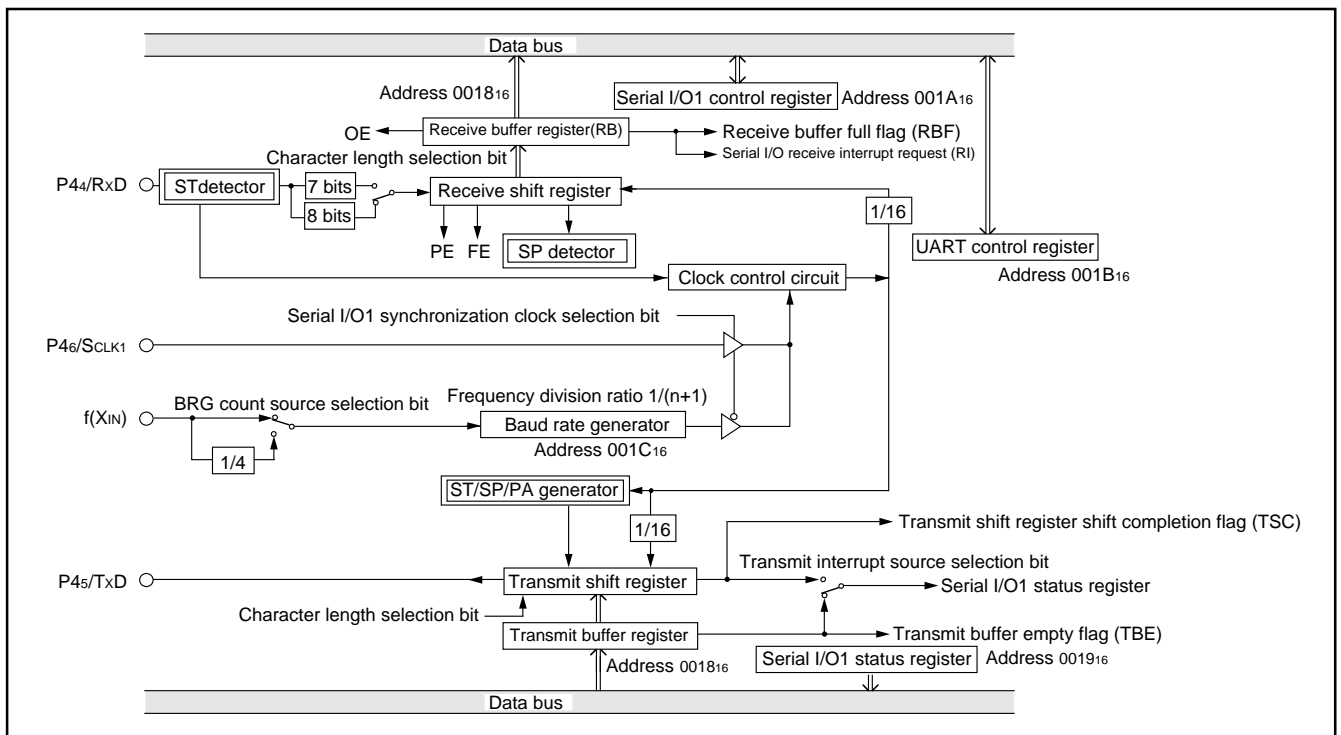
Data bus

Address $0018_{16}$

Serial I/O1 control register

Address $001A_{16}$

OE

Receive buffer register(RB)

Receive buffer full flag (RBF)

Serial I/O receive interrupt request (RI)

Character length selection bit

P$4_4$/RxD

STdetector

7 bits

8 bits

Receive shift register

1/16

PE

FE

SP detector

UART control register

Address $001B_{16}$

Clock control circuit

Serial I/O1 synchronization clock selection bit

P$4_6$/$S_{CLK1}$

Frequency division ratio 1/(n+1)

BRG count source selection bit

f($X_{IN}$)

Baud rate generator

1/4

Address $001C_{16}$

ST/SP/PA generator

1/16

Transmit shift register shift completion flag (TSC)

Transmit interrupt source selection bit

P$4_5$/TxD

Transmit shift register

Serial I/O1 status register

Character length selection bit

Transmit buffer register

Transmit buffer empty flag (TBE)

Address $0018_{16}$

Serial I/O1 status register

Address $0019_{16}$

Data bus